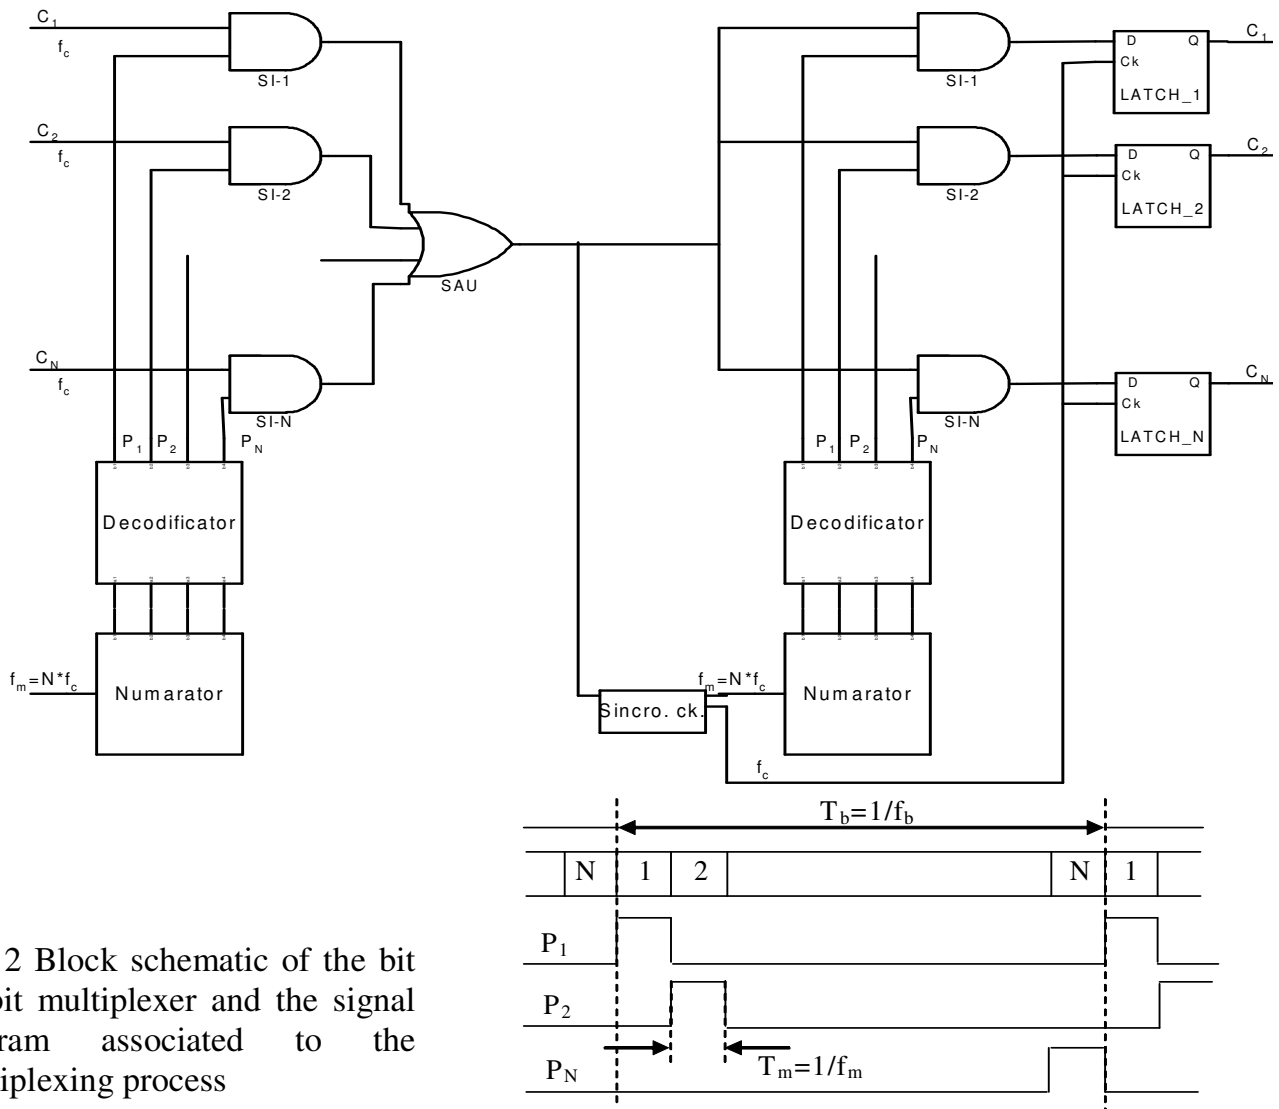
$C_1$
$f_c$
SI-1
$C_2$
$f_c$
SI-2
SAU
$C_N$
$f_c$
SI-N
$P_1$ $P_2$ $P_N$
Decodificator
$f_m=N*f_c$
Numarator

SI-1
D Q
Ck
LATCH_1
$C_1$
SI-2
D Q
Ck
LATCH_2
$C_2$
SI-N
D Q
Ck
LATCH_N
$C_N$
$P_1$ $P_2$ $P_N$
Decodificator
$f_m=N*f_c$
Sincro. ck.
Numarator
$f_c$

$T_b=1/f_b$

| N | 1 | 2 | | N | 1 |
|---|---|---|---|---|---|

$P_1$
$P_2$
$P_N$
$T_m=1/f_m$

2 Block schematic of the bit
bit multiplexer and the signal
ram associated to the
iplexing process